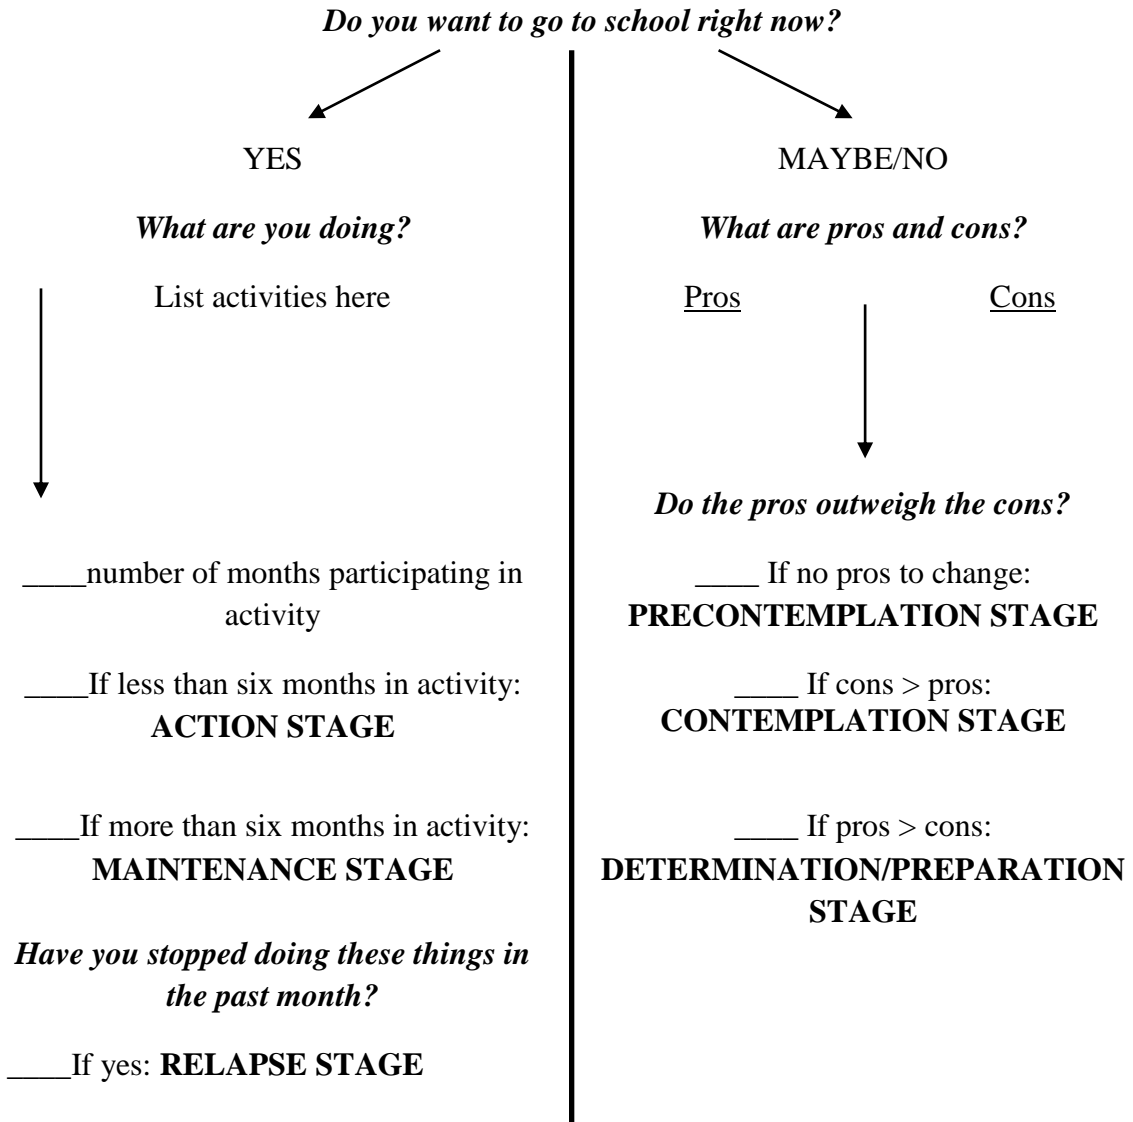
***Do you want to go to school right now?***

YES

***What are you doing?***

List activities here

____number of months participating in activity

____If less than six months in activity: **ACTION STAGE**

____If more than six months in activity: **MAINTENANCE STAGE**

***Have you stopped doing these things in the past month?***

____If yes: **RELAPSE STAGE**

MAYBE/NO

***What are pros and cons?***

Pros Cons

***Do the pros outweigh the cons?***

____ If no pros to change: **PRECONTEMPLATION STAGE**

____ If cons > pros: **CONTEMPLATION STAGE**

____ If pros > cons: **DETERMINATION/PREPARATION STAGE**